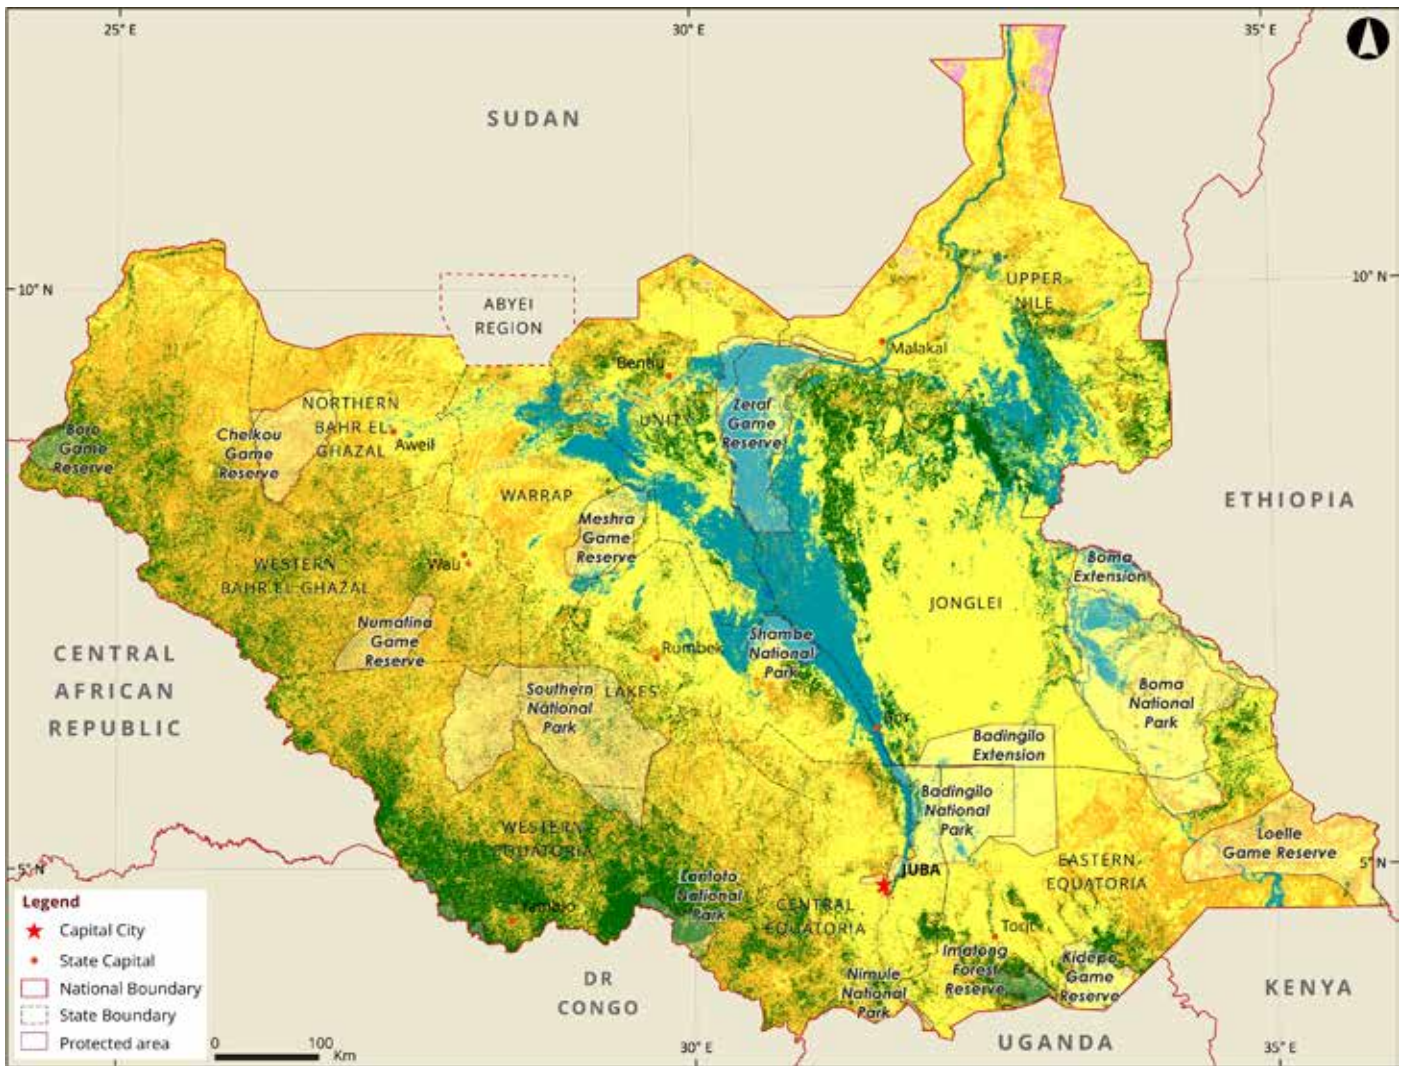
25° E
30° E
35° E

SUDAN

10° N
10° N

ABYEI REGION

UPPER NILE
Malakal
Bentiu
UNITY
Zeraf Game Reserve
NORTHERN BAHR EL GHAZAL
Aweil
Bojo Game Reserve
Chelkou Game Reserve
WARRAP
Meshra Game Reserve
ETHIOPIA
WESTERN BAHR EL GHAZAL
Wau
Boma Extension
JONGLEI
Numatina Game Reserve
Shambe National Park
CENTRAL AFRICAN REPUBLIC
Rumbek
Southern National Park
LAKES
Boma National Park
Bor
Badingilo Extension
Badingilo National Park
WESTERN EQUATORIA
Loelle Game Reserve
5° N
5° N
JUBA
EASTERN EQUATORIA
Lantoto National Park
Yambio
CENTRAL EQUATORIA
Torit
Imatong Forest Reserve
Kidepo Game Reserve
Nimule National Park
DR CONGO
KENYA
UGANDA
30° E
35° E

Legend
Capital City
State Capital
National Boundary
State Boundary
Protected area
0
100
Km